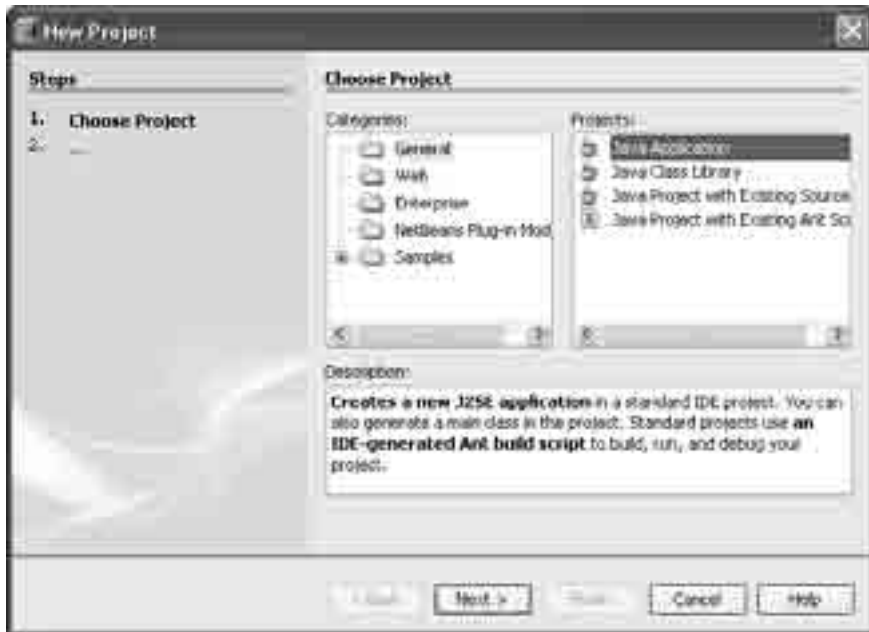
New Project

Steps

1. Choose Project
2. ...

Choose Project

Categories:

General
Web
Enterprise
NetBeans Plug-in Mod
Samples

Projects:

Java Application
Java Class Library
Java Project with Existing Source
Java Project with Existing Ant Sc

Description:

**Creates a new J2SE application** in a standard IDE project. You can also generate a main class in the project. Standard projects use **an IDE-generated Ant build script** to build, run, and debug your project.

< Back
Next >
Finish
Cancel
Help